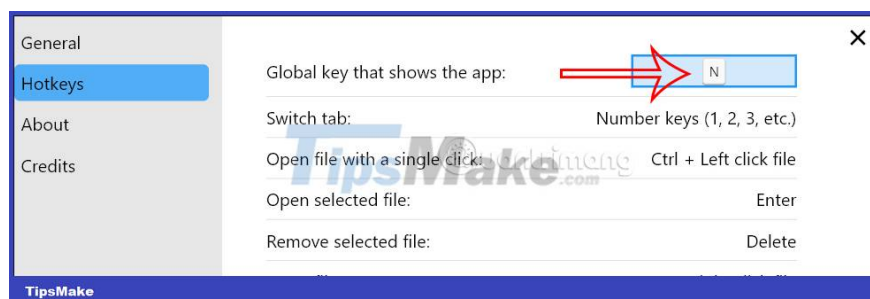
General
Hotkeys
About
Credits

×

Global key that shows the app: N

Switch tab: Number keys (1, 2, 3, etc.)

Open file with a single click: Ctrl + Left click file

Open selected file: Enter

Remove selected file: Delete

TipsMake.com

TipsMake